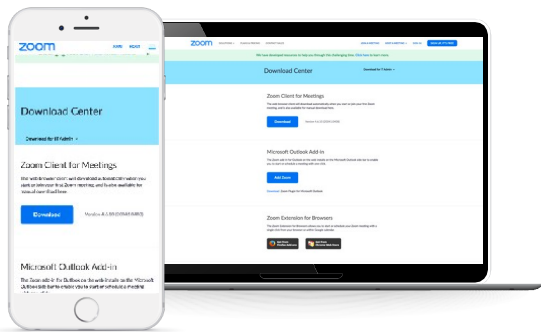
zoom

Download Center

Download for IT Admin

Zoom Client for Meetings

The web browser client will download automatically when you start or join your first Zoom meeting, and is also available for manual download here.

Download

Version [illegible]

Microsoft Outlook Add-in

The Zoom Add-in for Outlook on the web installs on the Microsoft Outlook side bar to enable you to start or schedule a meeting

zoom

Download Center

Download for IT Admin

Zoom Client for Meetings

Download

Microsoft Outlook Add-in

Add Zoom

Zoom Extension for Browsers